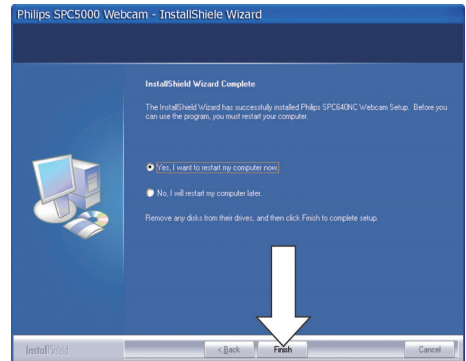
Philips SPC5000 Webcam - InstallShiele Wizard

InstallShield Wizard Complete

The InstallShield Wizard has successfully installed Philips SPC640NC Webcam Setup. Before you can use the program, you must restart your computer.

Yes, I want to restart my computer now.

No, I will restart my computer later.

Remove any disks from their drives, and then click Finish to complete setup.

InstallShield

< Back

Finish

Cancel